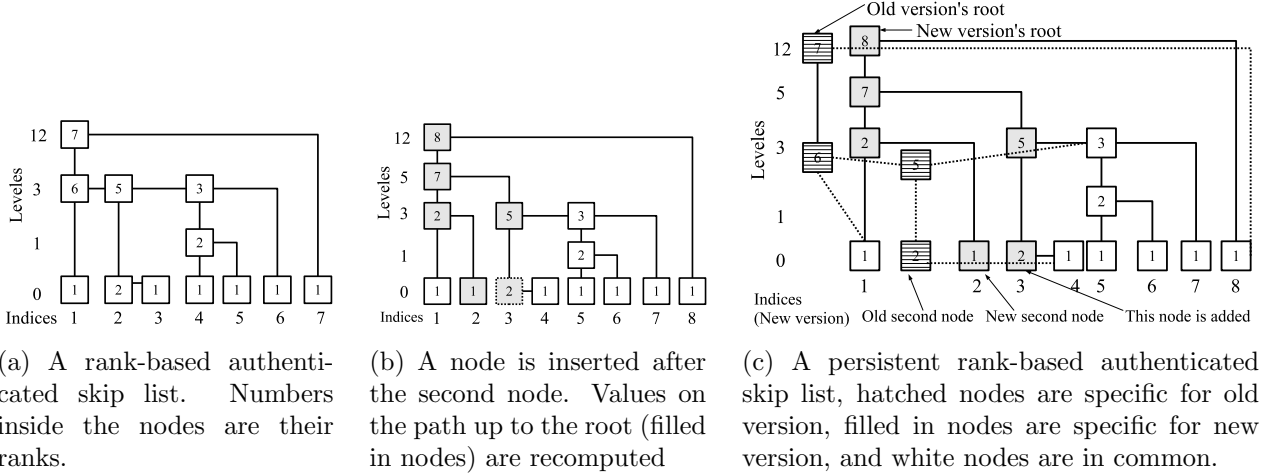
12 7
3 6 5 3
1 2
0 1 2 1 1 1 1 1
Leveles
Indices 1 2 3 4 5 6 7

(a) A rank-based authenticated skip list. Numbers inside the nodes are their ranks.

12 8
5 7
3 2 5 3
1 2
0 1 1 2 1 1 1 1 1
Leveles
Indices 1 2 3 4 5 6 7 8

(b) A node is inserted after the second node. Values on the path up to the root (filled in nodes) are recomputed

Old version's root
New version's root
12 7 8
5 7
3 6 2 5 5 3
1 2
0 1 2 1 2 1 1 1 1 1
Leveles
Indices (New version) 1 2 3 4 5 6 7 8
Old second node New second node This node is added

(c) A persistent rank-based authenticated skip list, hatched nodes are specific for old version, filled in nodes are specific for new version, and white nodes are in common.